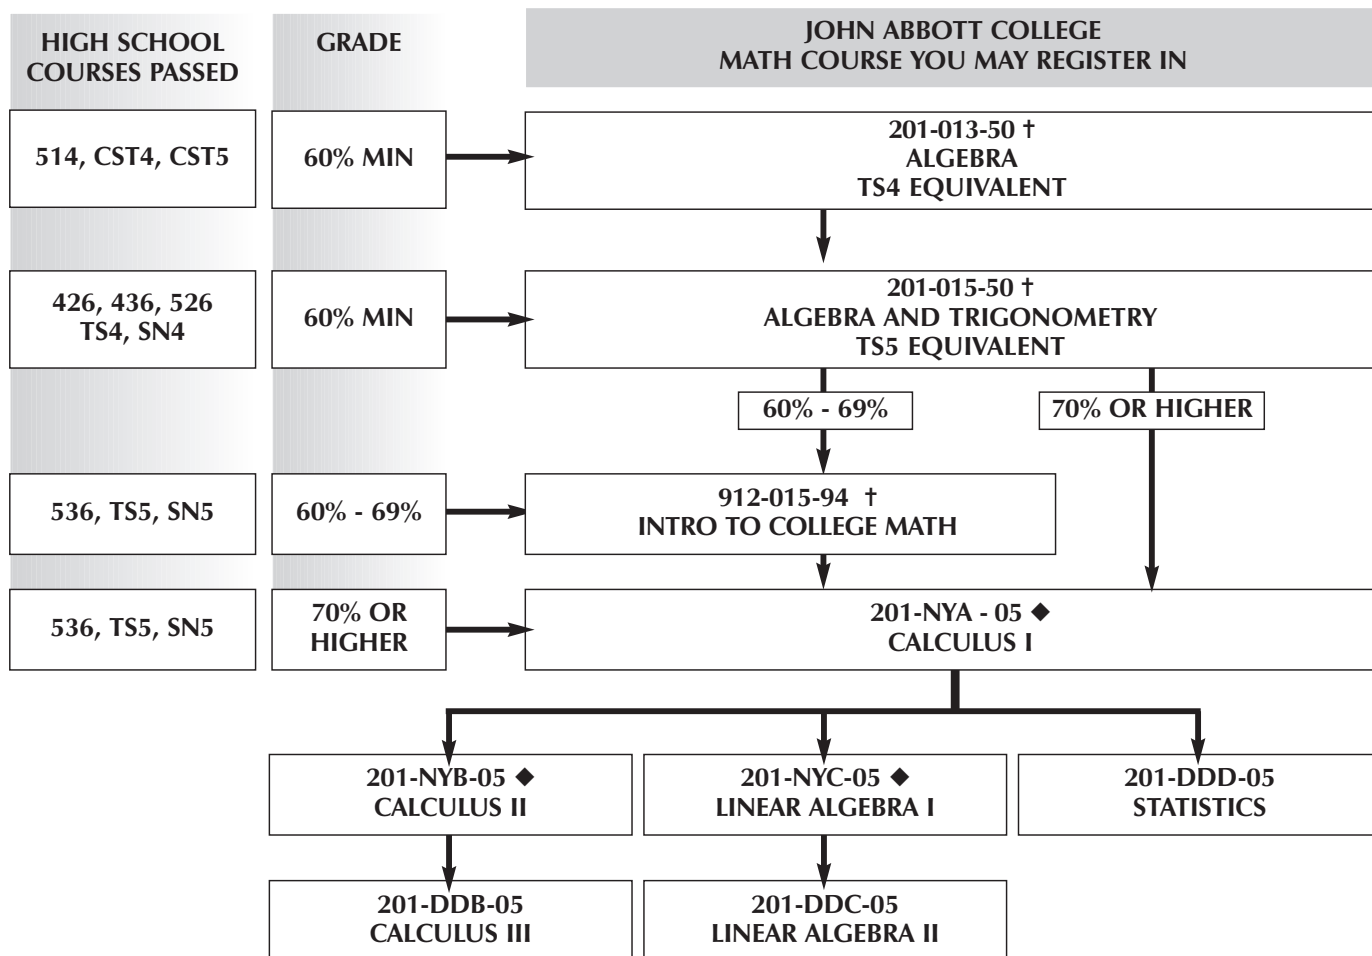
HIGH SCHOOL COURSES PASSED

GRADE

JOHN ABBOTT COLLEGE
MATH COURSE YOU MAY REGISTER IN

514, CST4, CST5

60% MIN

201-013-50 †
ALGEBRA
TS4 EQUIVALENT

426, 436, 526
TS4, SN4

60% MIN

201-015-50 †
ALGEBRA AND TRIGONOMETRY
TS5 EQUIVALENT

60% - 69%

70% OR HIGHER

536, TS5, SN5

60% - 69%

912-015-94 †
INTRO TO COLLEGE MATH

536, TS5, SN5

70% OR HIGHER

201-NYA - 05 ◆
CALCULUS I

201-NYB-05 ◆
CALCULUS II

201-NYC-05 ◆
LINEAR ALGEBRA I

201-DDD-05
STATISTICS

201-DDB-05
CALCULUS III

201-DDC-05
LINEAR ALGEBRA II